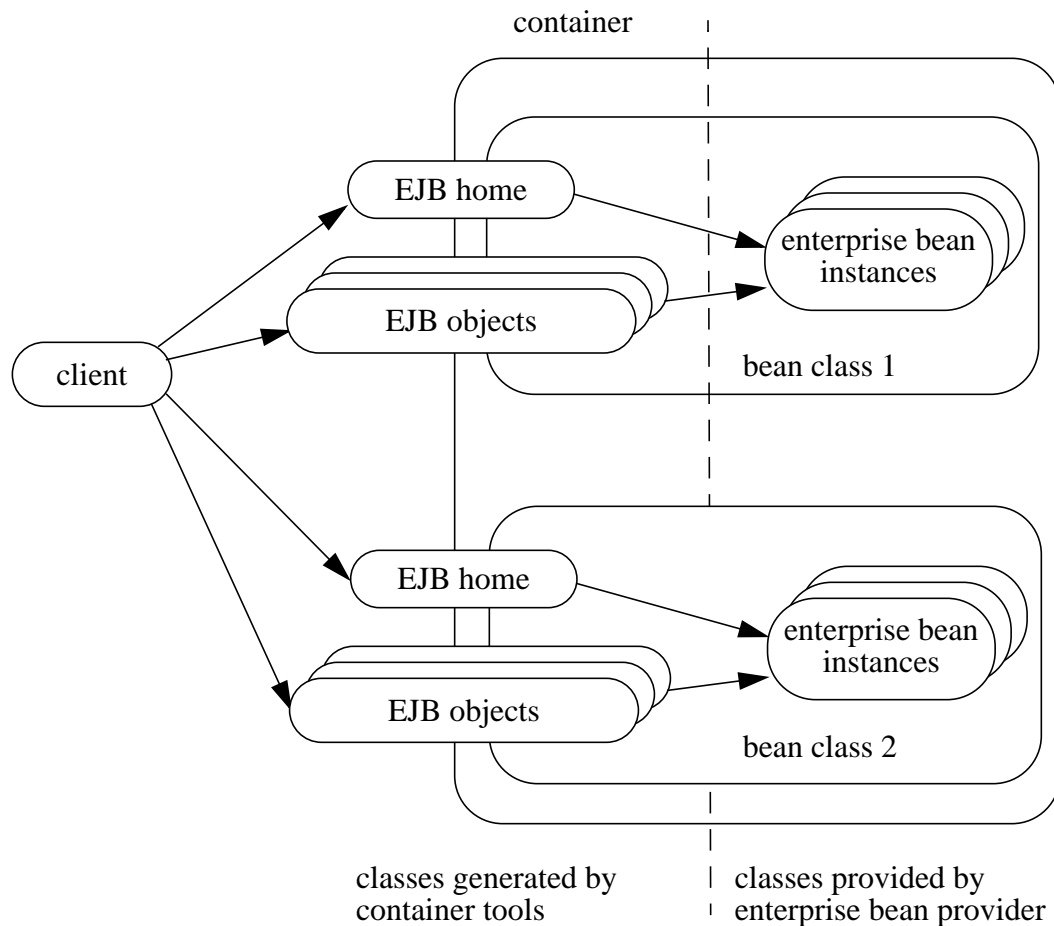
container

EJB home

enterprise bean instances

EJB objects

client

bean class 1

EJB home

enterprise bean instances

EJB objects

bean class 2

classes generated by container tools

classes provided by enterprise bean provider